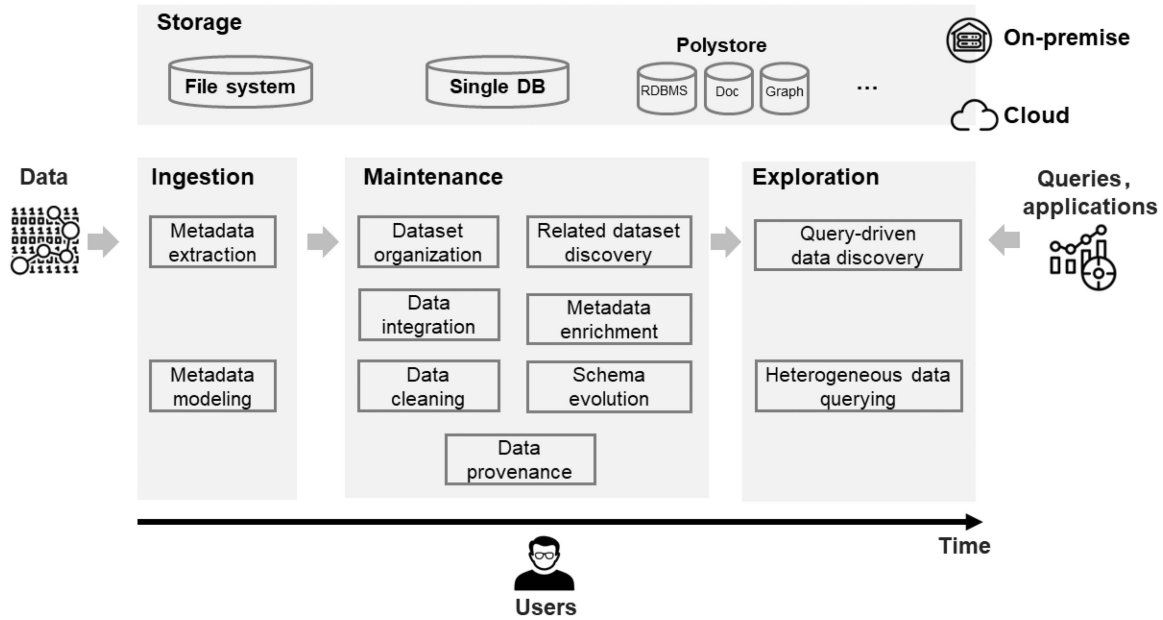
Storage

File system

Single DB

Polystore

RDBMS

Doc

Graph

...

On-premise

Cloud

Data

Ingestion

Metadata extraction

Metadata modeling

Maintenance

Dataset organization

Related dataset discovery

Data integration

Metadata enrichment

Data cleaning

Schema evolution

Data provenance

Exploration

Query-driven data discovery

Heterogeneous data querying

Queries, applications

Time

Users